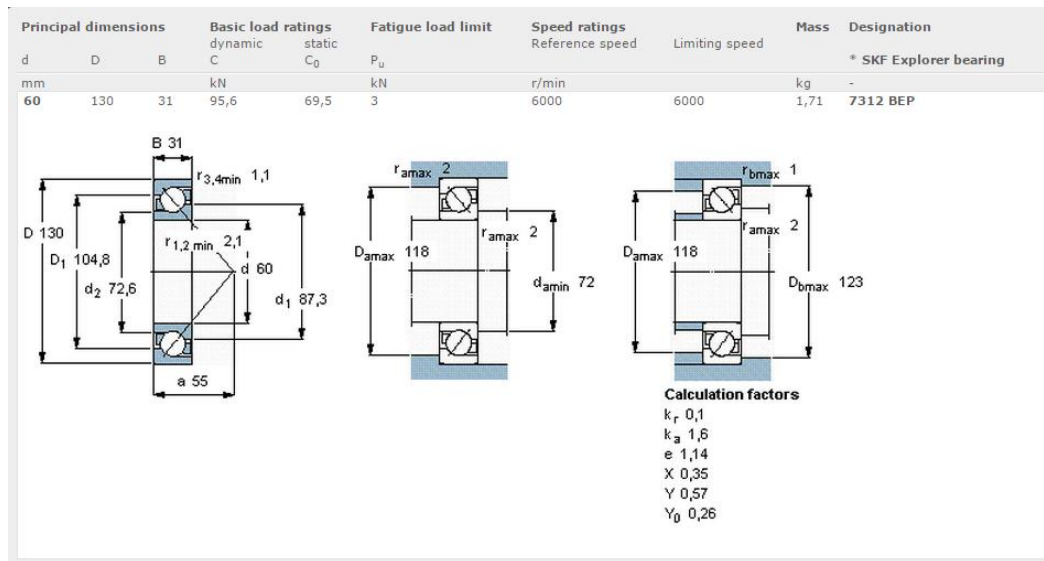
| Principal dimensions | | | Basic load ratings | | Fatigue load limit | Speed ratings | | Mass | Designation |
|---|---|---|---|---|---|---|---|---|---|
| | | | dynamic | static | | Reference speed | Limiting speed | | |
| d | D | B | C | $C_0$ | $P_u$ | | | | * SKF Explorer bearing |
| mm | | | kN | | kN | r/min | | kg | - |
| 60 | 130 | 31 | 95,6 | 69,5 | 3 | 6000 | 6000 | 1,71 | 7312 BEP |

B 31
$r_{3,4min}$ 1,1
D 130
$D_1$ 104,8
$r_{1,2 min}$ 2,1
d 60
$d_2$ 72,6
$d_1$ 87,3
a 55

$r_{amax}$ 2
$D_{amax}$ 118
$r_{amax}$ 2
$d_{amin}$ 72

$r_{bmax}$ 1
$r_{amax}$ 2
$D_{amax}$ 118
$D_{bmax}$ 123

Calculation factors
$k_r$ 0,1
$k_a$ 1,6
e 1,14
X 0,35
Y 0,57
$Y_0$ 0,26